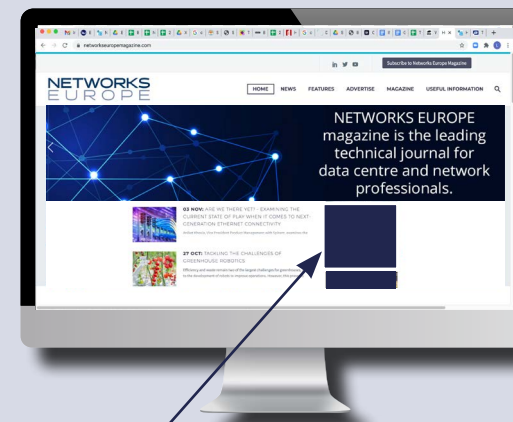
networkseuropemagazine.com

Subscribe to Networks Europe Magazine

NETWORKS EUROPE

HOME NEWS FEATURES ADVERTISE MAGAZINE USEFUL INFORMATION

NETWORKS EUROPE magazine is the leading technical journal for data centre and network professionals.

03 NOV: ARE WE THERE YET? - EXAMINING THE CURRENT STATE OF PLAY WHEN IT COMES TO NEXT-GENERATION ETHERNET CONNECTIVITY

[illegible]

27 OCT: TACKLING THE CHALLENGES OF GREENHOUSE ROBOTICS

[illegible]